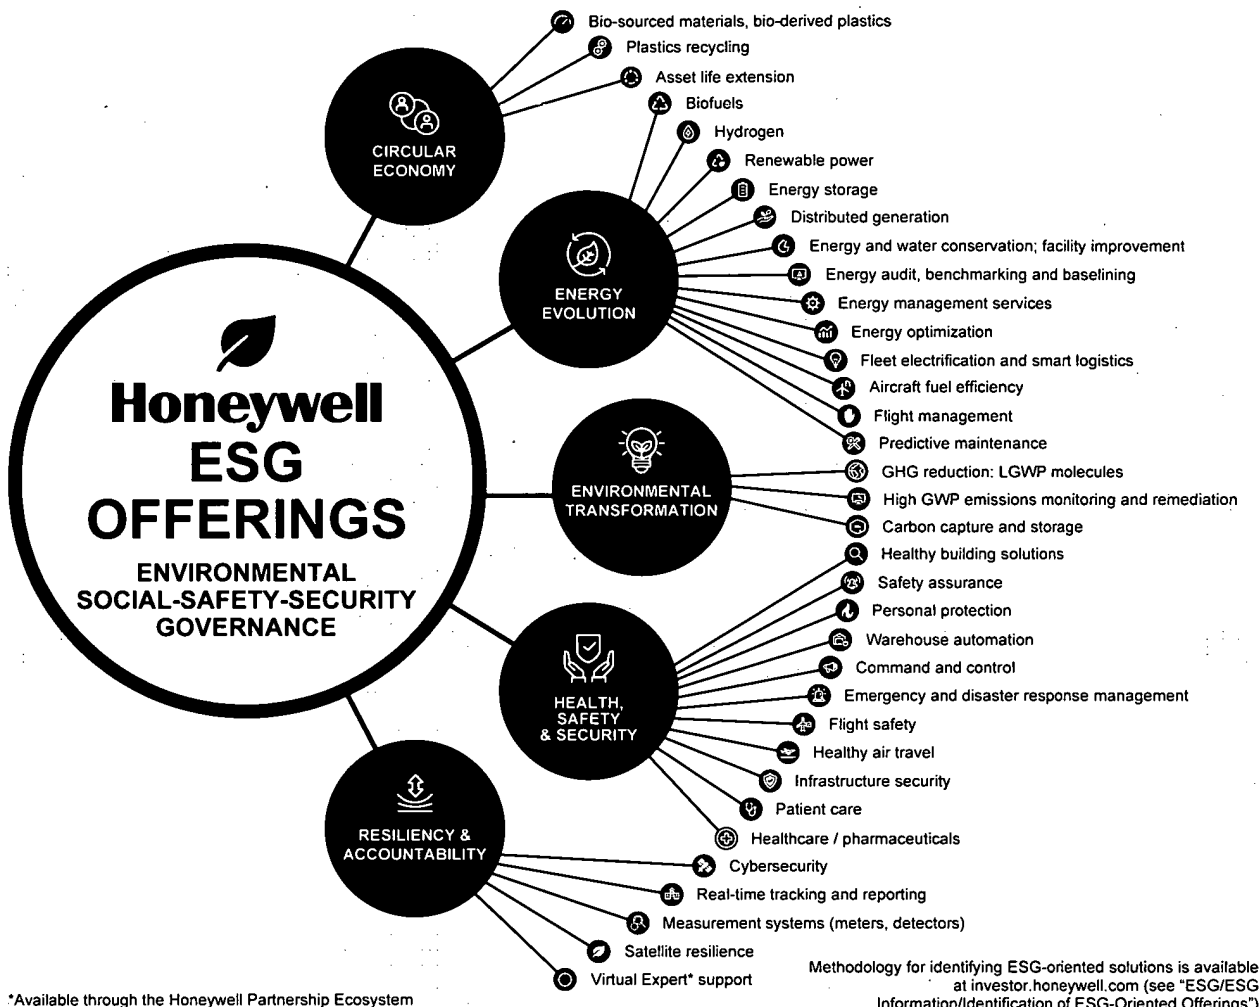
Honeywell
ESG
OFFERINGS
ENVIRONMENTAL
SOCIAL-SAFETY-SECURITY
GOVERNANCE

CIRCULAR ECONOMY
Bio-sourced materials, bio-derived plastics
Plastics recycling
Asset life extension

ENERGY EVOLUTION
Biofuels
Hydrogen
Renewable power
Energy storage
Distributed generation
Energy and water conservation; facility improvement
Energy audit, benchmarking and baselining
Energy management services
Energy optimization
Fleet electrification and smart logistics
Aircraft fuel efficiency
Flight management
Predictive maintenance

ENVIRONMENTAL TRANSFORMATION
GHG reduction: LGWP molecules
High GWP emissions monitoring and remediation
Carbon capture and storage

HEALTH, SAFETY & SECURITY
Healthy building solutions
Safety assurance
Personal protection
Warehouse automation
Command and control
Emergency and disaster response management
Flight safety
Healthy air travel
Infrastructure security
Patient care
Healthcare / pharmaceuticals

RESILIENCY & ACCOUNTABILITY
Cybersecurity
Real-time tracking and reporting
Measurement systems (meters, detectors)
Satellite resilience
Virtual Expert* support

*Available through the Honeywell Partnership Ecosystem

Methodology for identifying ESG-oriented solutions is available at investor.honeywell.com (see "ESG/ESG Information/Identification of ESG-Oriented Offerings")